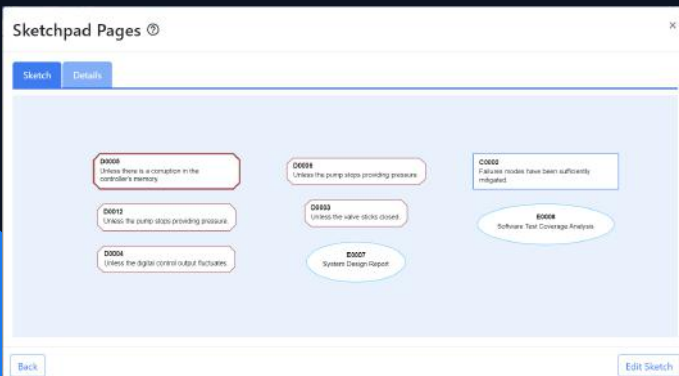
Sketchpad Pages ⑦

×

Sketch

Details

D0008
Unless there is a corruption in the controller's memory.

D0009
Unless the pump stops providing pressure.

C0002
Failures modes have been sufficiently mitigated.

D0012
Unless the pump stops providing pressure.

D0003
Unless the valve sticks closed.

E0008
Software Test Coverage Analysis

D0004
Unless the digital control output fluctuates.

E0007
System Design Report

Back

Edit Sketch